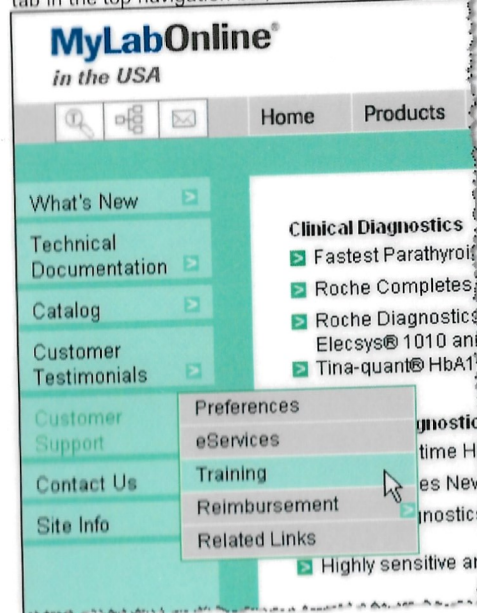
tab in the top navigation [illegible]

MyLabOnline®
in the USA

Home
Products

What's New
Technical Documentation
Catalog
Customer Testimonials
Customer Support
Contact Us
Site Info

Preferences
eServices
Training
Reimbursement
Related Links

Clinical Diagnostics
Fastest Parathyroi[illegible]
Roche Completes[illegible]
Roche Diagnostics Elecsys® 1010 an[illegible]
Tina-quant® HbA1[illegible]
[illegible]gnostic
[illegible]time H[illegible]
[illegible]es New
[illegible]nostics
Highly sensitive a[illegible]